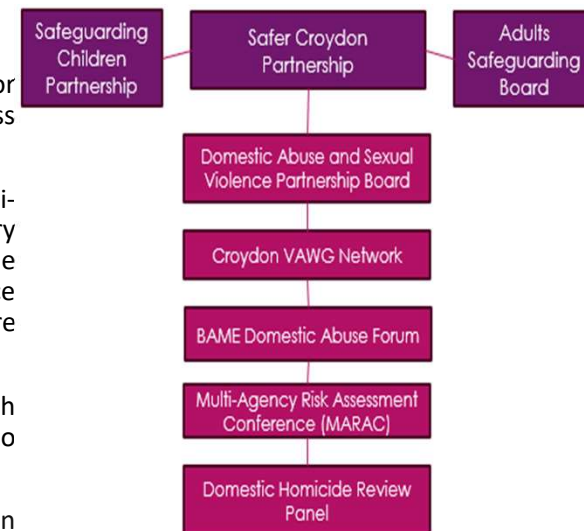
or
ss

i-
ry
e
e
re

h
o

n

Safeguarding Children Partnership

Safer Croydon Partnership

Adults Safeguarding Board

Domestic Abuse and Sexual Violence Partnership Board

Croydon VAWG Network

BAME Domestic Abuse Forum

Multi-Agency Risk Assessment Conference (MARAC)

Domestic Homicide Review Panel